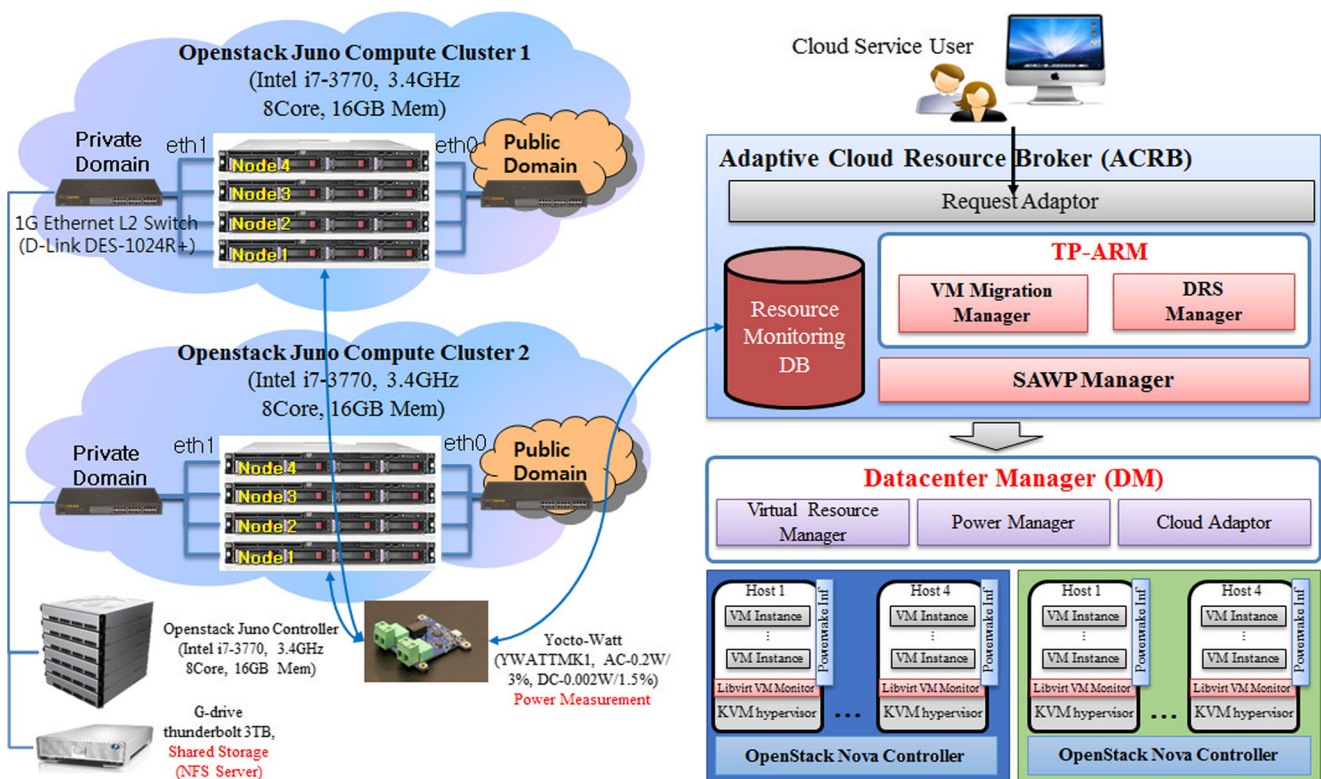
Openstack Juno Compute Cluster 1
(Intel i7-3770, 3.4GHz
8Core, 16GB Mem)

Private Domain
eth1
Node4
Node3
Node2
Node1
eth0
Public Domain

1G Ethernet L2 Switch
(D-Link DES-1024R+)

Openstack Juno Compute Cluster 2
(Intel i7-3770, 3.4GHz
8Core, 16GB Mem)

Private Domain
eth1
Node4
Node3
Node2
Node1
eth0
Public Domain

Openstack Juno Controller
(Intel i7-3770, 3.4GHz
8Core, 16GB Mem)

G-drive
thunderbolt 3TB,
Shared Storage
(NFS Server)

Yocto-Watt
(YWATTMK1, AC-0.2W/
3%, DC-0.002W/1.5%)
Power Measurement

Cloud Service User

Adaptive Cloud Resource Broker (ACRB)
Request Adaptor
Resource Monitoring DB
TP-ARM
VM Migration Manager
DRS Manager
SAWP Manager

Datacenter Manager (DM)
Virtual Resource Manager
Power Manager
Cloud Adaptor

Host 1
VM Instance
⋮
VM Instance
Powerwake Inf
Libvirt VM Monitor
KVM hypervisor
...
Host 4
VM Instance
⋮
VM Instance
Powerwake Inf
Libvirt VM Monitor
KVM hypervisor
OpenStack Nova Controller

Host 1
VM Instance
⋮
VM Instance
Powerwake Inf
Libvirt VM Monitor
KVM hypervisor
...
Host 4
VM Instance
⋮
VM Instance
Powerwake Inf
Libvirt VM Monitor
KVM hypervisor
OpenStack Nova Controller